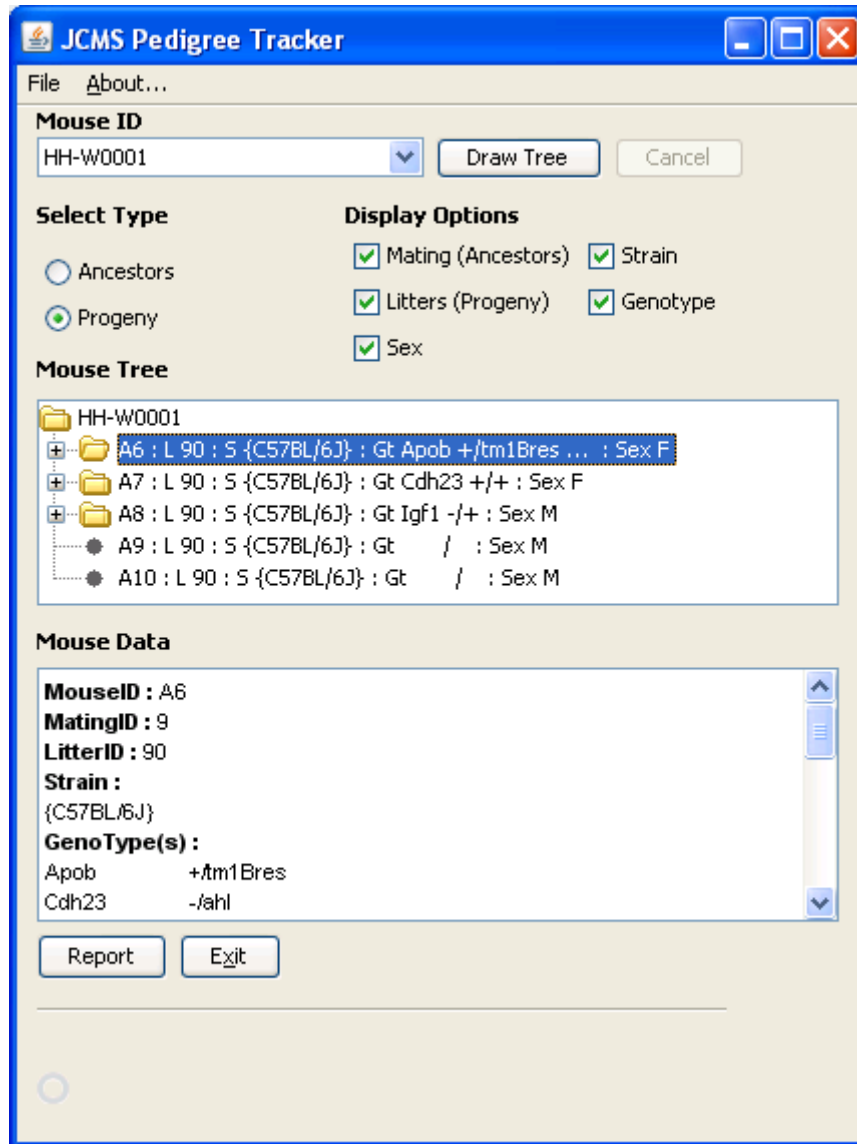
JCMS Pedigree Tracker

File About...

Mouse ID

HH-W0001

Draw Tree

Cancel

Select Type

Ancestors

Progeny

Display Options

Mating (Ancestors)

Strain

Litters (Progeny)

Genotype

Sex

Mouse Tree

HH-W0001

A6 : L 90 : S {C57BL/6J} : Gt Apob +/tm1Bres ... : Sex F

A7 : L 90 : S {C57BL/6J} : Gt Cdh23 +/+ : Sex F

A8 : L 90 : S {C57BL/6J} : Gt Igf1 -/+ : Sex M

A9 : L 90 : S {C57BL/6J} : Gt / : Sex M

A10 : L 90 : S {C57BL/6J} : Gt / : Sex M

Mouse Data

**MouseID :** A6
**MatingID :** 9
**LitterID :** 90
**Strain :**
{C57BL/6J}
**GenoType(s) :**
Apob +/tm1Bres
Cdh23 -/ahl

Report

Exit